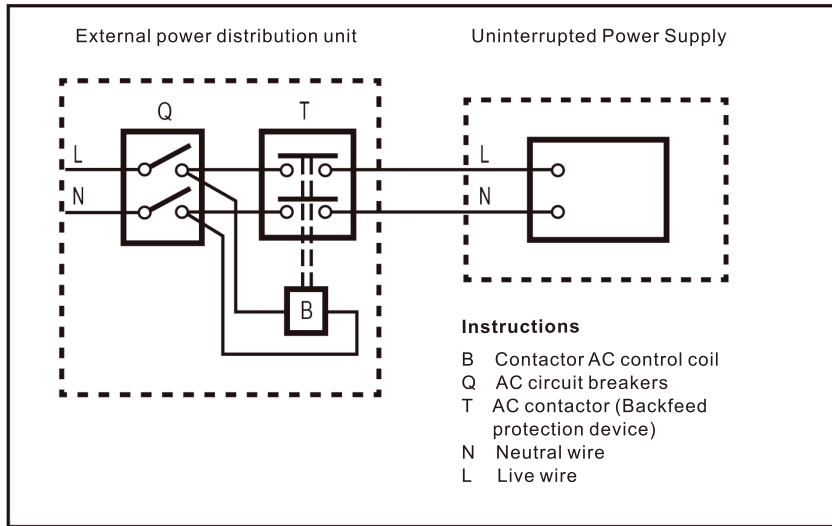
External power distribution unit

Uninterrupted Power Supply

Q

T

L

N

B

L

N

**Instructions**

B Contactor AC control coil
Q AC circuit breakers
T AC contactor (Backfeed protection device)
N Neutral wire
L Live wire